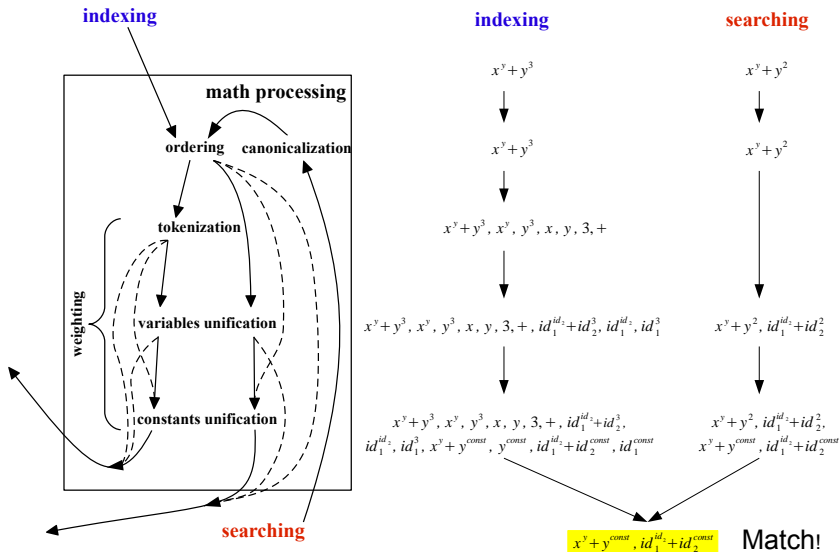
indexing

math processing

ordering

canonicalization

tokenization

weighting

variables unification

constants unification

searching

indexing

searching

$x^y + y^3$

$x^y + y^2$

$x^y + y^3$

$x^y + y^2$

$x^y + y^3,\ x^y,\ y^3,\ x,\ y,\ 3,\ +$

$x^y + y^3,\ x^y,\ y^3,\ x,\ y,\ 3,\ +,\ id_1^{id_2} + id_2^3,\ id_1^{id_2},\ id_1^3$

$x^y + y^2,\ id_1^{id_2} + id_2^2$

$x^y + y^3,\ x^y,\ y^3,\ x,\ y,\ 3,\ +,\ id_1^{id_2} + id_2^3,$
$id_1^{id_2},\ id_1^3,\ x^y + y^{const},\ y^{const},\ id_1^{id_2} + id_2^{const},\ id_1^{const}$

$x^y + y^2,\ id_1^{id_2} + id_2^2,$
$x^y + y^{const},\ id_1^{id_2} + id_2^{const}$

$x^y + y^{const},\ id_1^{id_2} + id_2^{const}$ Match!